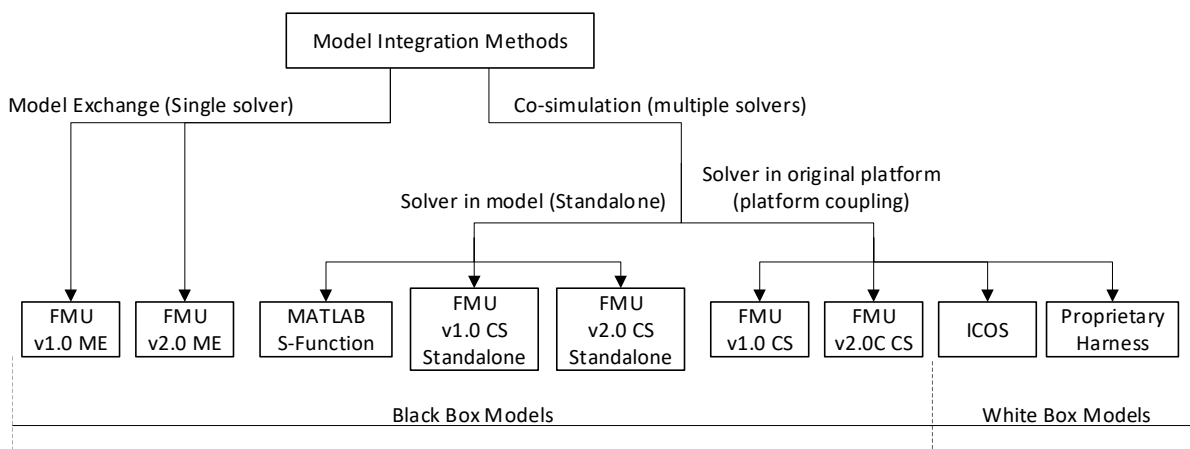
Model Integration Methods

Model Exchange (Single solver)

Co-simulation (multiple solvers)

Solver in original platform (platform coupling)

Solver in model (Standalone)

FMU v1.0 ME

FMU v2.0 ME

MATLAB S-Function

FMU v1.0 CS Standalone

FMU v2.0 CS Standalone

FMU v1.0 CS

FMU v2.0C CS

ICOS

Proprietary Harness

Black Box Models

White Box Models